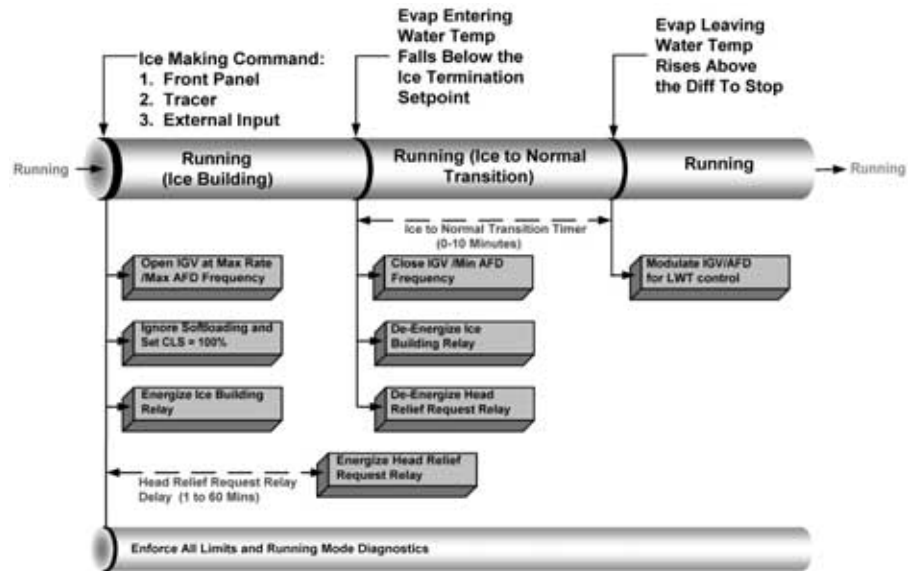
Ice Making Command:
1. Front Panel
2. Tracer
3. External Input

Evap Entering Water Temp Falls Below the Ice Termination Setpoint

Evap Leaving Water Temp Rises Above the Diff To Stop

Running

Running (Ice Building)

Running (Ice to Normal Transition)

Running

Running

Ice to Normal Transition Timer (0-10 Minutes)

Open IGV at Max Rate /Max AFD Frequency

Ignore Softloading and Set CLS = 100%

Energize Ice Building Relay

Close IGV /Min AFD Frequency

De-Energize Ice Building Relay

De-Energize Head Relief Request Relay

Modulate IGV/AFD for LWT control

Head Relief Request Relay Delay (1 to 60 Mins)

Energize Head Relief Request Relay

Enforce All Limits and Running Mode Diagnostics